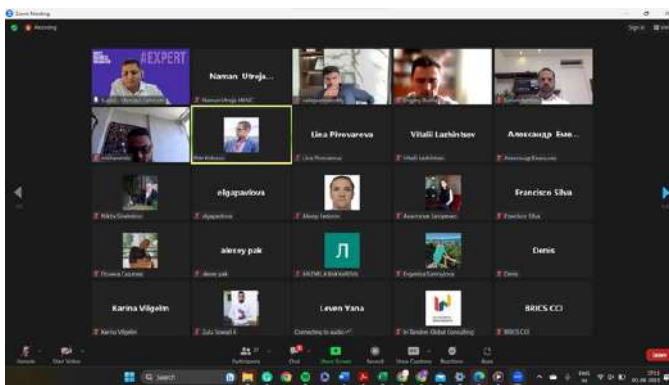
Zoom Meeting

Recording

#EXPERT

Naman Utreja...

Naman Utreja MIAC

Lina Pirovareva

Vitalii Lazhintsov

Александр Еме...

Lina Pirovareva

Vitalii Lazhintsov

elgapavlova

Francisco Silva

elgapavlova

Francisco Silva

alexey pak

Л

Denis

alexey pak

Denis

Karina Vilgelm

Leven Yana

BRICS CCI

Karina Vilgelm

Connecting to audio...

BRICS CCI

Participants

Chat

Share Screen

Record

Show Captions

Reactions

Apps

Leave

Search